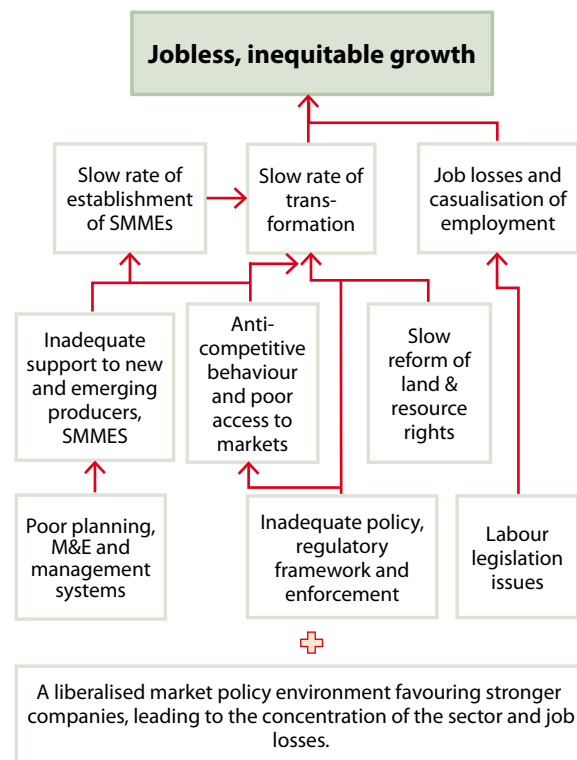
Jobless, inequitable growth

Slow rate of establishment of SMMEs

Slow rate of transformation

Job losses and casualisation of employment

Inadequate support to new and emerging producers, SMMES

Anti-competitive behaviour and poor access to markets

Slow reform of land & resource rights

Poor planning, M&E and management systems

Inadequate policy, regulatory framework and enforcement

Labour legislation issues

A liberalised market policy environment favouring stronger companies, leading to the concentration of the sector and job losses.